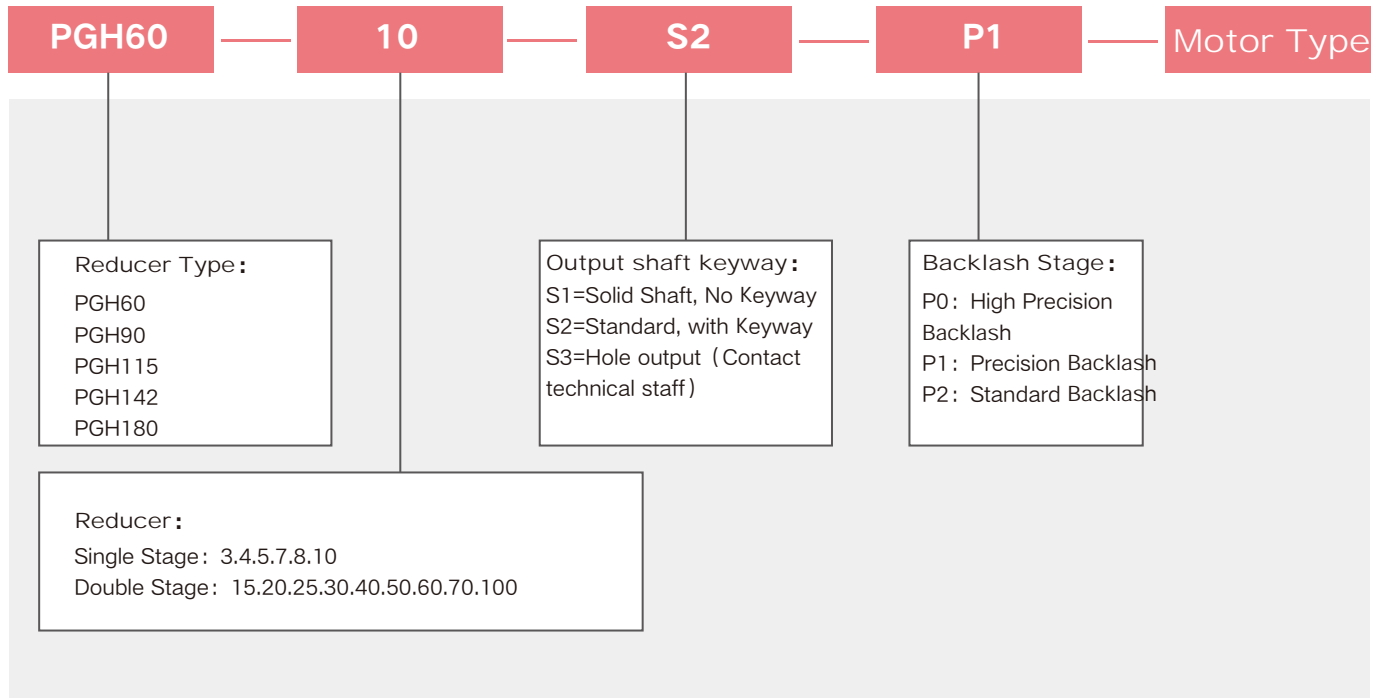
PGH60 — 10 — S2 — P1 — Motor Type

Reducer Type:
PGH60
PGH90
PGH115
PGH142
PGH180

Output shaft keyway:
S1=Solid Shaft, No Keyway
S2=Standard, with Keyway
S3=Hole output（Contact technical staff）

Backlash Stage:
P0：High Precision Backlash
P1：Precision Backlash
P2：Standard Backlash

Reducer:
Single Stage：3.4.5.7.8.10
Double Stage：15.20.25.30.40.50.60.70.100